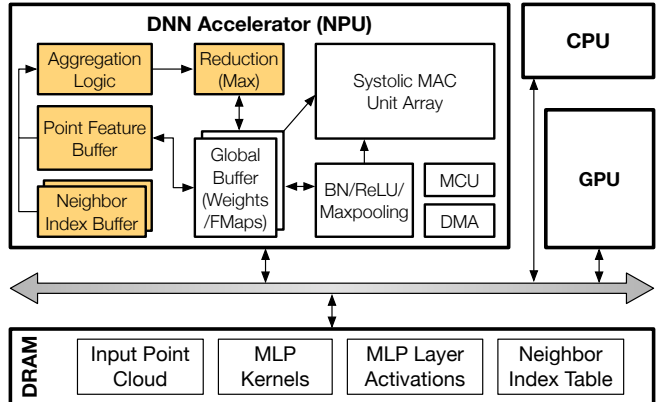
DNN Accelerator (NPU)

Aggregation Logic

Reduction (Max)

Systolic MAC Unit Array

Point Feature Buffer

Global Buffer (Weights /FMaps)

Neighbor Index Buffer

BN/ReLU/ Maxpooling

MCU

DMA

CPU

GPU

DRAM

Input Point Cloud

MLP Kernels

MLP Layer Activations

Neighbor Index Table